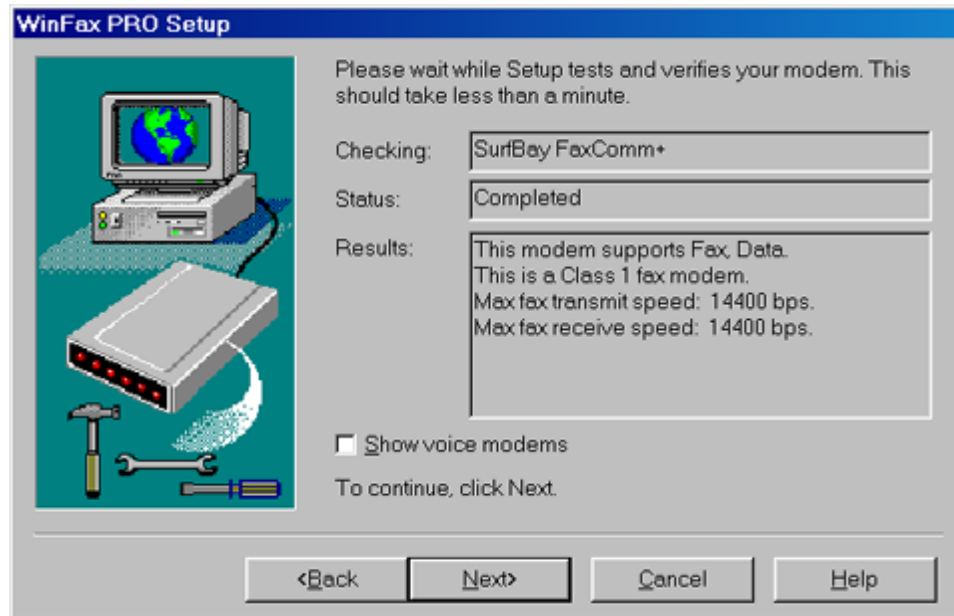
WinFax PRO Setup

Please wait while Setup tests and verifies your modem. This should take less than a minute.

Checking: SurfBay FaxComm+

Status: Completed

Results: This modem supports Fax, Data.
This is a Class 1 fax modem.
Max fax transmit speed: 14400 bps.
Max fax receive speed: 14400 bps.

Show voice modems

To continue, click Next.

<Back Next> Cancel Help